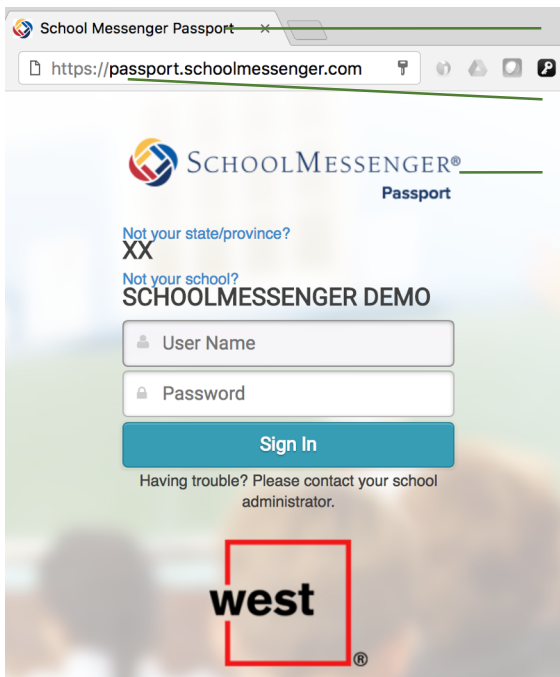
School Messenger Passport ×

https://passport.schoolmessenger.com

SchoolMessenger®
Passport

Not your state/province?
XX

Not your school?
SCHOOLMESSENGER DEMO

User Name

Password

Sign In

Having trouble? Please contact your school administrator.

west®